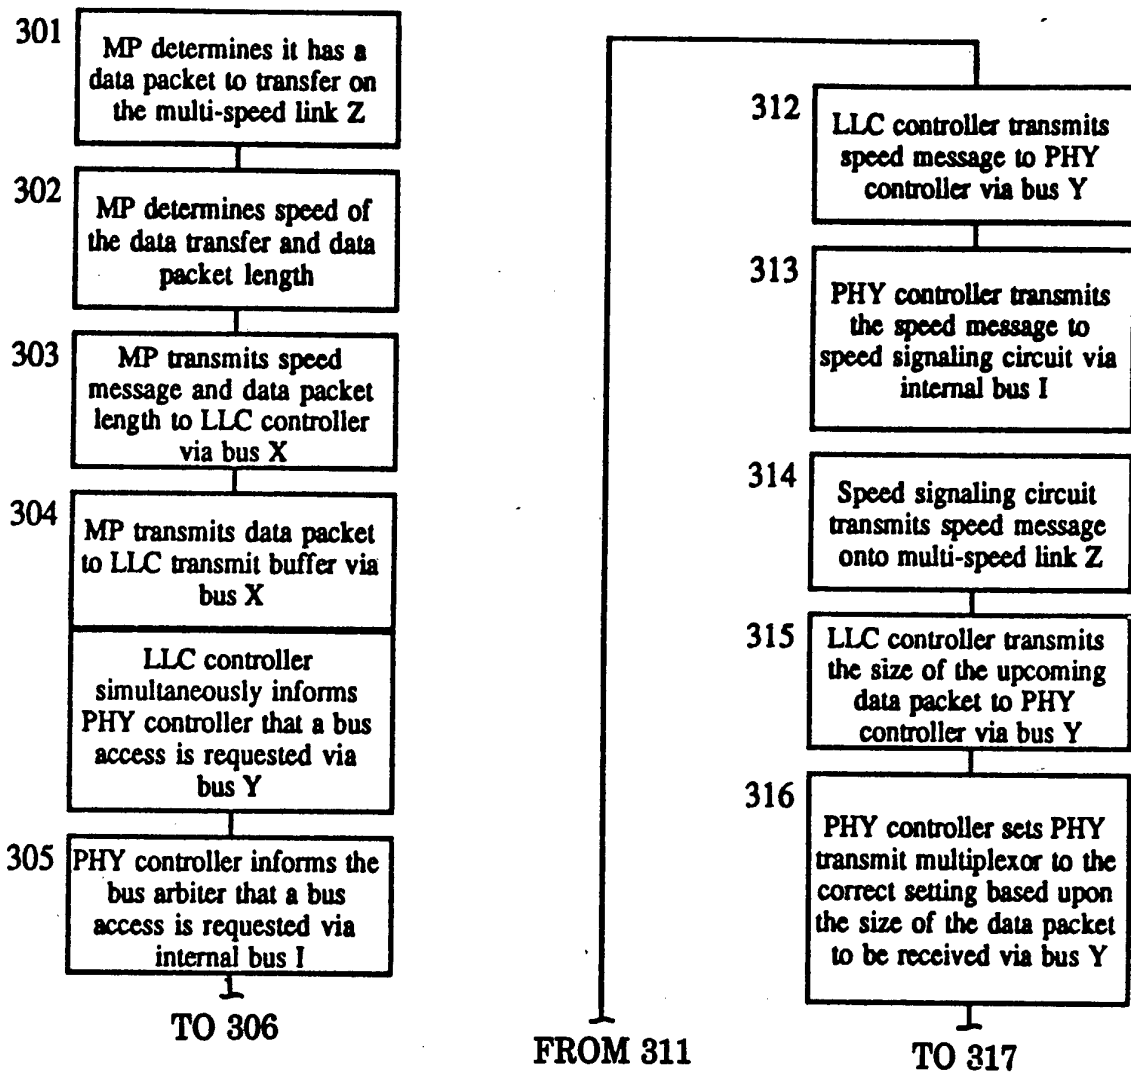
301
MP determines it has a data packet to transfer on the multi-speed link Z

302
MP determines speed of the data transfer and data packet length

303
MP transmits speed message and data packet length to LLC controller via bus X

304
MP transmits data packet to LLC transmit buffer via bus X

LLC controller simultaneously informs PHY controller that a bus access is requested via bus Y

305
PHY controller informs the bus arbiter that a bus access is requested via internal bus I

TO 306

FROM 311

312
LLC controller transmits speed message to PHY controller via bus Y

313
PHY controller transmits the speed message to speed signaling circuit via internal bus I

314
Speed signaling circuit transmits speed message onto multi-speed link Z

315
LLC controller transmits the size of the upcoming data packet to PHY controller via bus Y

316
PHY controller sets PHY transmit multiplexor to the correct setting based upon the size of the data packet to be received via bus Y

TO 317